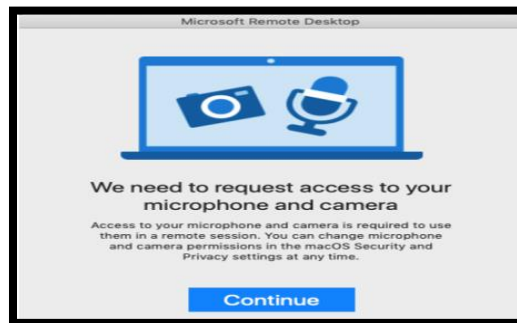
Microsoft Remote Desktop

We need to request access to your microphone and camera

Access to your microphone and camera is required to use them in a remote session. You can change microphone and camera permissions in the macOS Security and Privacy settings at any time.

Continue